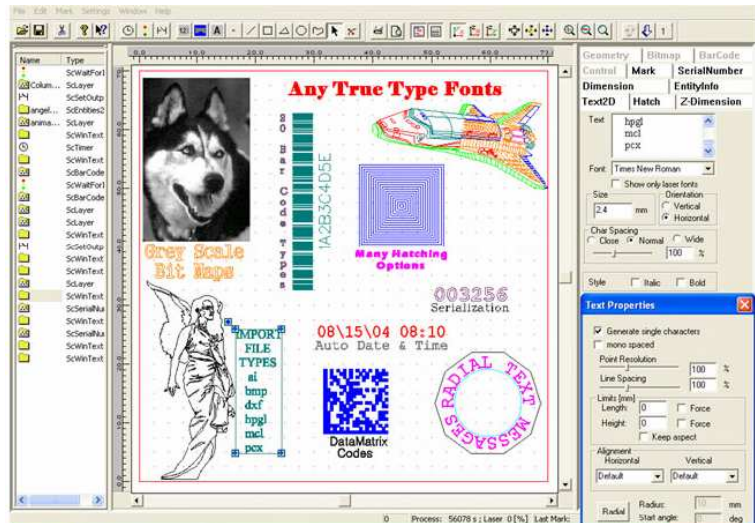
File Edit Mark Settings Window Help

| Name | Type |
|---|---|
| | ScWaitFor1 |
| Colum... | ScLayer |
| | ScSetOutp |
| angel... | ScEntities2 |
| anima... | ScLayer |
| | ScWinText |
| | ScTimer |
| | ScWinText |
| | ScBarCode |
| | ScWaitFor1 |
| | ScBarCode |
| | ScLayer |
| | ScWinText |
| | ScLayer |
| | ScWinText |
| | ScSetOutp |
| | ScWinText |
| | ScWinText |
| | ScLayer |
| | ScWinText |
| | ScSerialNu |
| | ScWinText |
| | ScSerialNu |
| | ScWinText |
| | ScWinText |

Any True Type Fonts

20 Bar Code Types

1A2B3C4D5E

Grey Scale Bit Maps

Many Hatching Options

003256 Serialization

IMPORT FILE TYPES ai bmp dxf hpgl mcl pcx

08\15\04 08:10 Auto Date & Time

DataMatrix Codes

RADIAL TEXT MESSAGES

Geometry | Bitmap | BarCode
Control | Mark | SerialNumber
Dimension | EntityInfo
Text2D | Hatch | Z-Dimension

Text
hpgl
mcl
pcx

Font Times New Roman
Show only laser fonts
Size 2.4 mm
Orientation Vertical Horizontal
Char Spacing Close Normal Wide
100 %

Style Italic Bold

Text Properties
Generate single characters
mono spaced
Point Resolution 100 %
Line Spacing 100 %
Limits [mm]
Length: 0 Force
Height: 0 Force
Keep aspect
Alignment
Horizontal Vertical
Default Default

Radial Radius: 10 mm
Start angle: deg

0 Process: 56078 s ; Laser 0 [%] Last Mark: